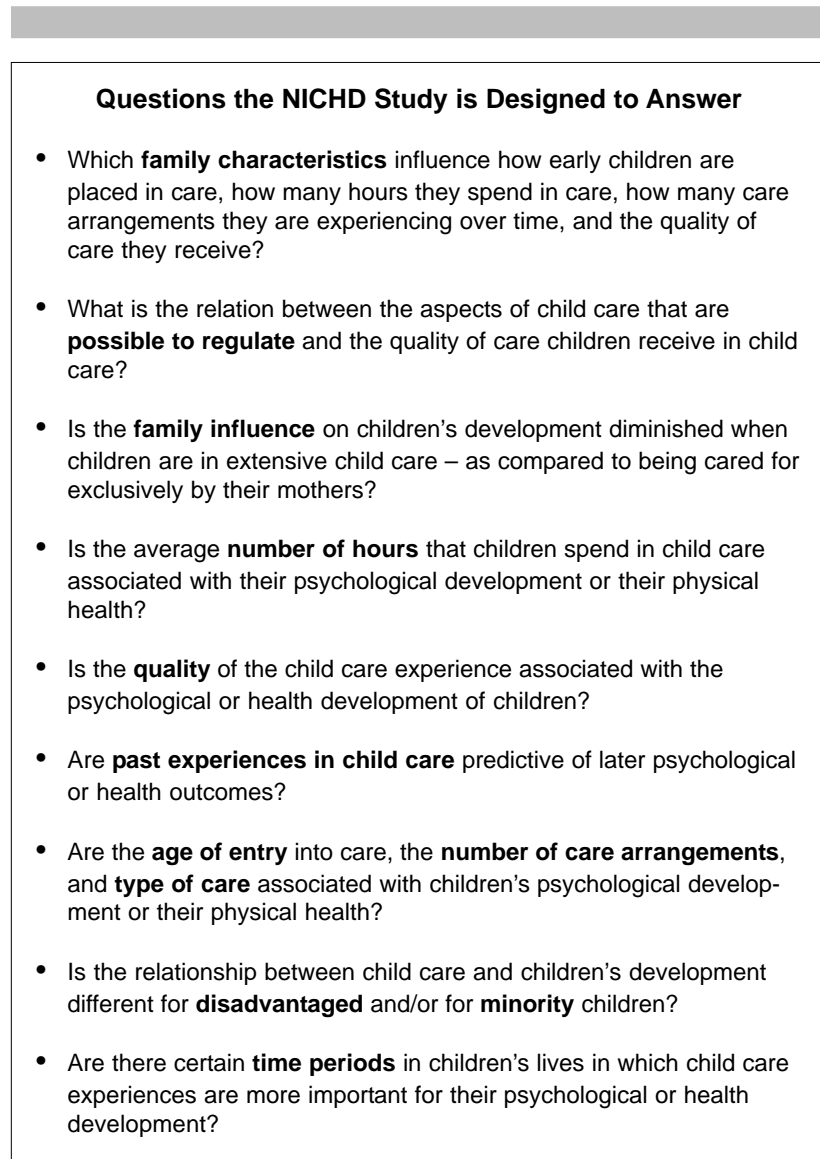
Questions the NICHD Study is Designed to Answer

• Which family characteristics influence how early children are placed in care, how many hours they spend in care, how many care arrangements they are experiencing over time, and the quality of care they receive?

• What is the relation between the aspects of child care that are possible to regulate and the quality of care children receive in child care?

• Is the family influence on children's development diminished when children are in extensive child care – as compared to being cared for exclusively by their mothers?

• Is the average number of hours that children spend in child care associated with their psychological development or their physical health?

• Is the quality of the child care experience associated with the psychological or health development of children?

• Are past experiences in child care predictive of later psychological or health outcomes?

• Are the age of entry into care, the number of care arrangements, and type of care associated with children's psychological development or their physical health?

• Is the relationship between child care and children's development different for disadvantaged and/or for minority children?

• Are there certain time periods in children's lives in which child care experiences are more important for their psychological or health development?